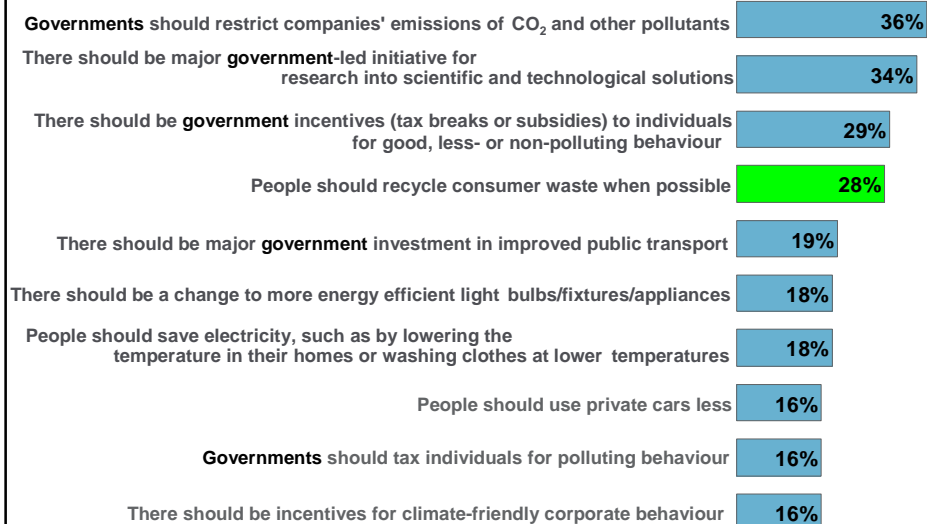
Governments should restrict companies' emissions of $CO_2$ and other pollutants 36%

There should be major government-led initiative for research into scientific and technological solutions 34%

There should be government incentives (tax breaks or subsidies) to individuals for good, less- or non-polluting behaviour 29%

People should recycle consumer waste when possible 28%

There should be major government investment in improved public transport 19%

There should be a change to more energy efficient light bulbs/fixtures/appliances 18%

People should save electricity, such as by lowering the temperature in their homes or washing clothes at lower temperatures 18%

People should use private cars less 16%

Governments should tax individuals for polluting behaviour 16%

There should be incentives for climate-friendly corporate behaviour 16%